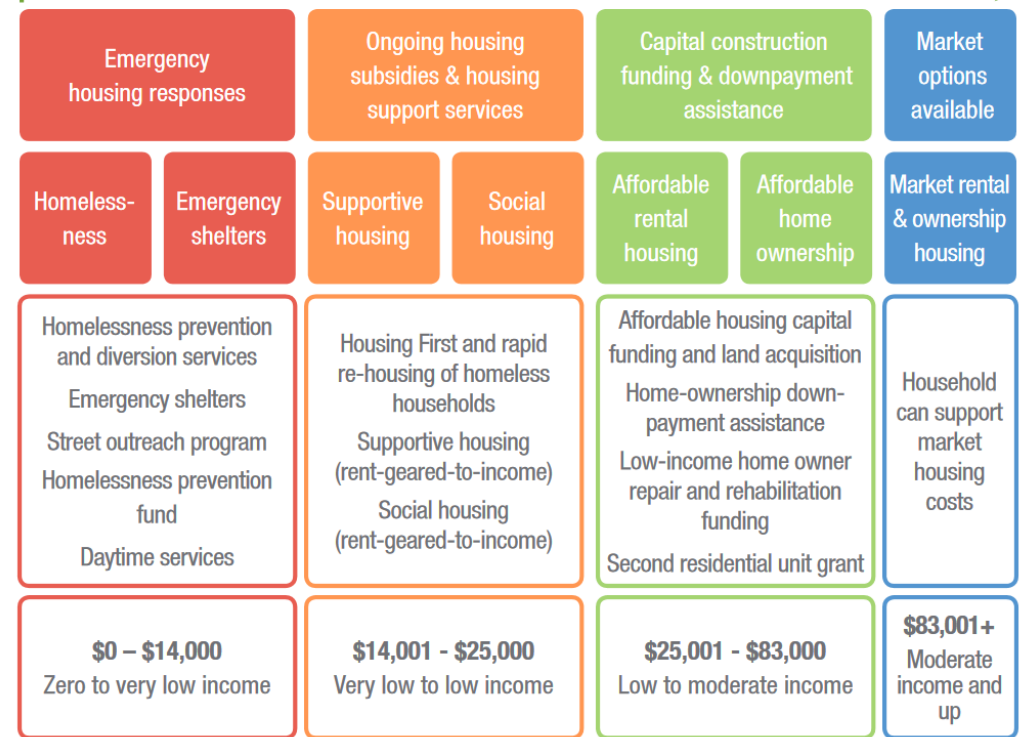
Emergency housing responses

Ongoing housing subsidies & housing support services

Capital construction funding & downpayment assistance

Market options available

Homelessness

Emergency shelters

Supportive housing

Social housing

Affordable rental housing

Affordable home ownership

Market rental & ownership housing

Homelessness prevention and diversion services

Emergency shelters

Street outreach program

Homelessness prevention fund

Daytime services

Housing First and rapid re-housing of homeless households

Supportive housing (rent-geared-to-income)

Social housing (rent-geared-to-income)

Affordable housing capital funding and land acquisition

Home-ownership down-payment assistance

Low-income home owner repair and rehabilitation funding

Second residential unit grant

Household can support market housing costs

\$0 – \$14,000
Zero to very low income

\$14,001 - \$25,000
Very low to low income

\$25,001 - \$83,000
Low to moderate income

\$83,001+
Moderate income and up